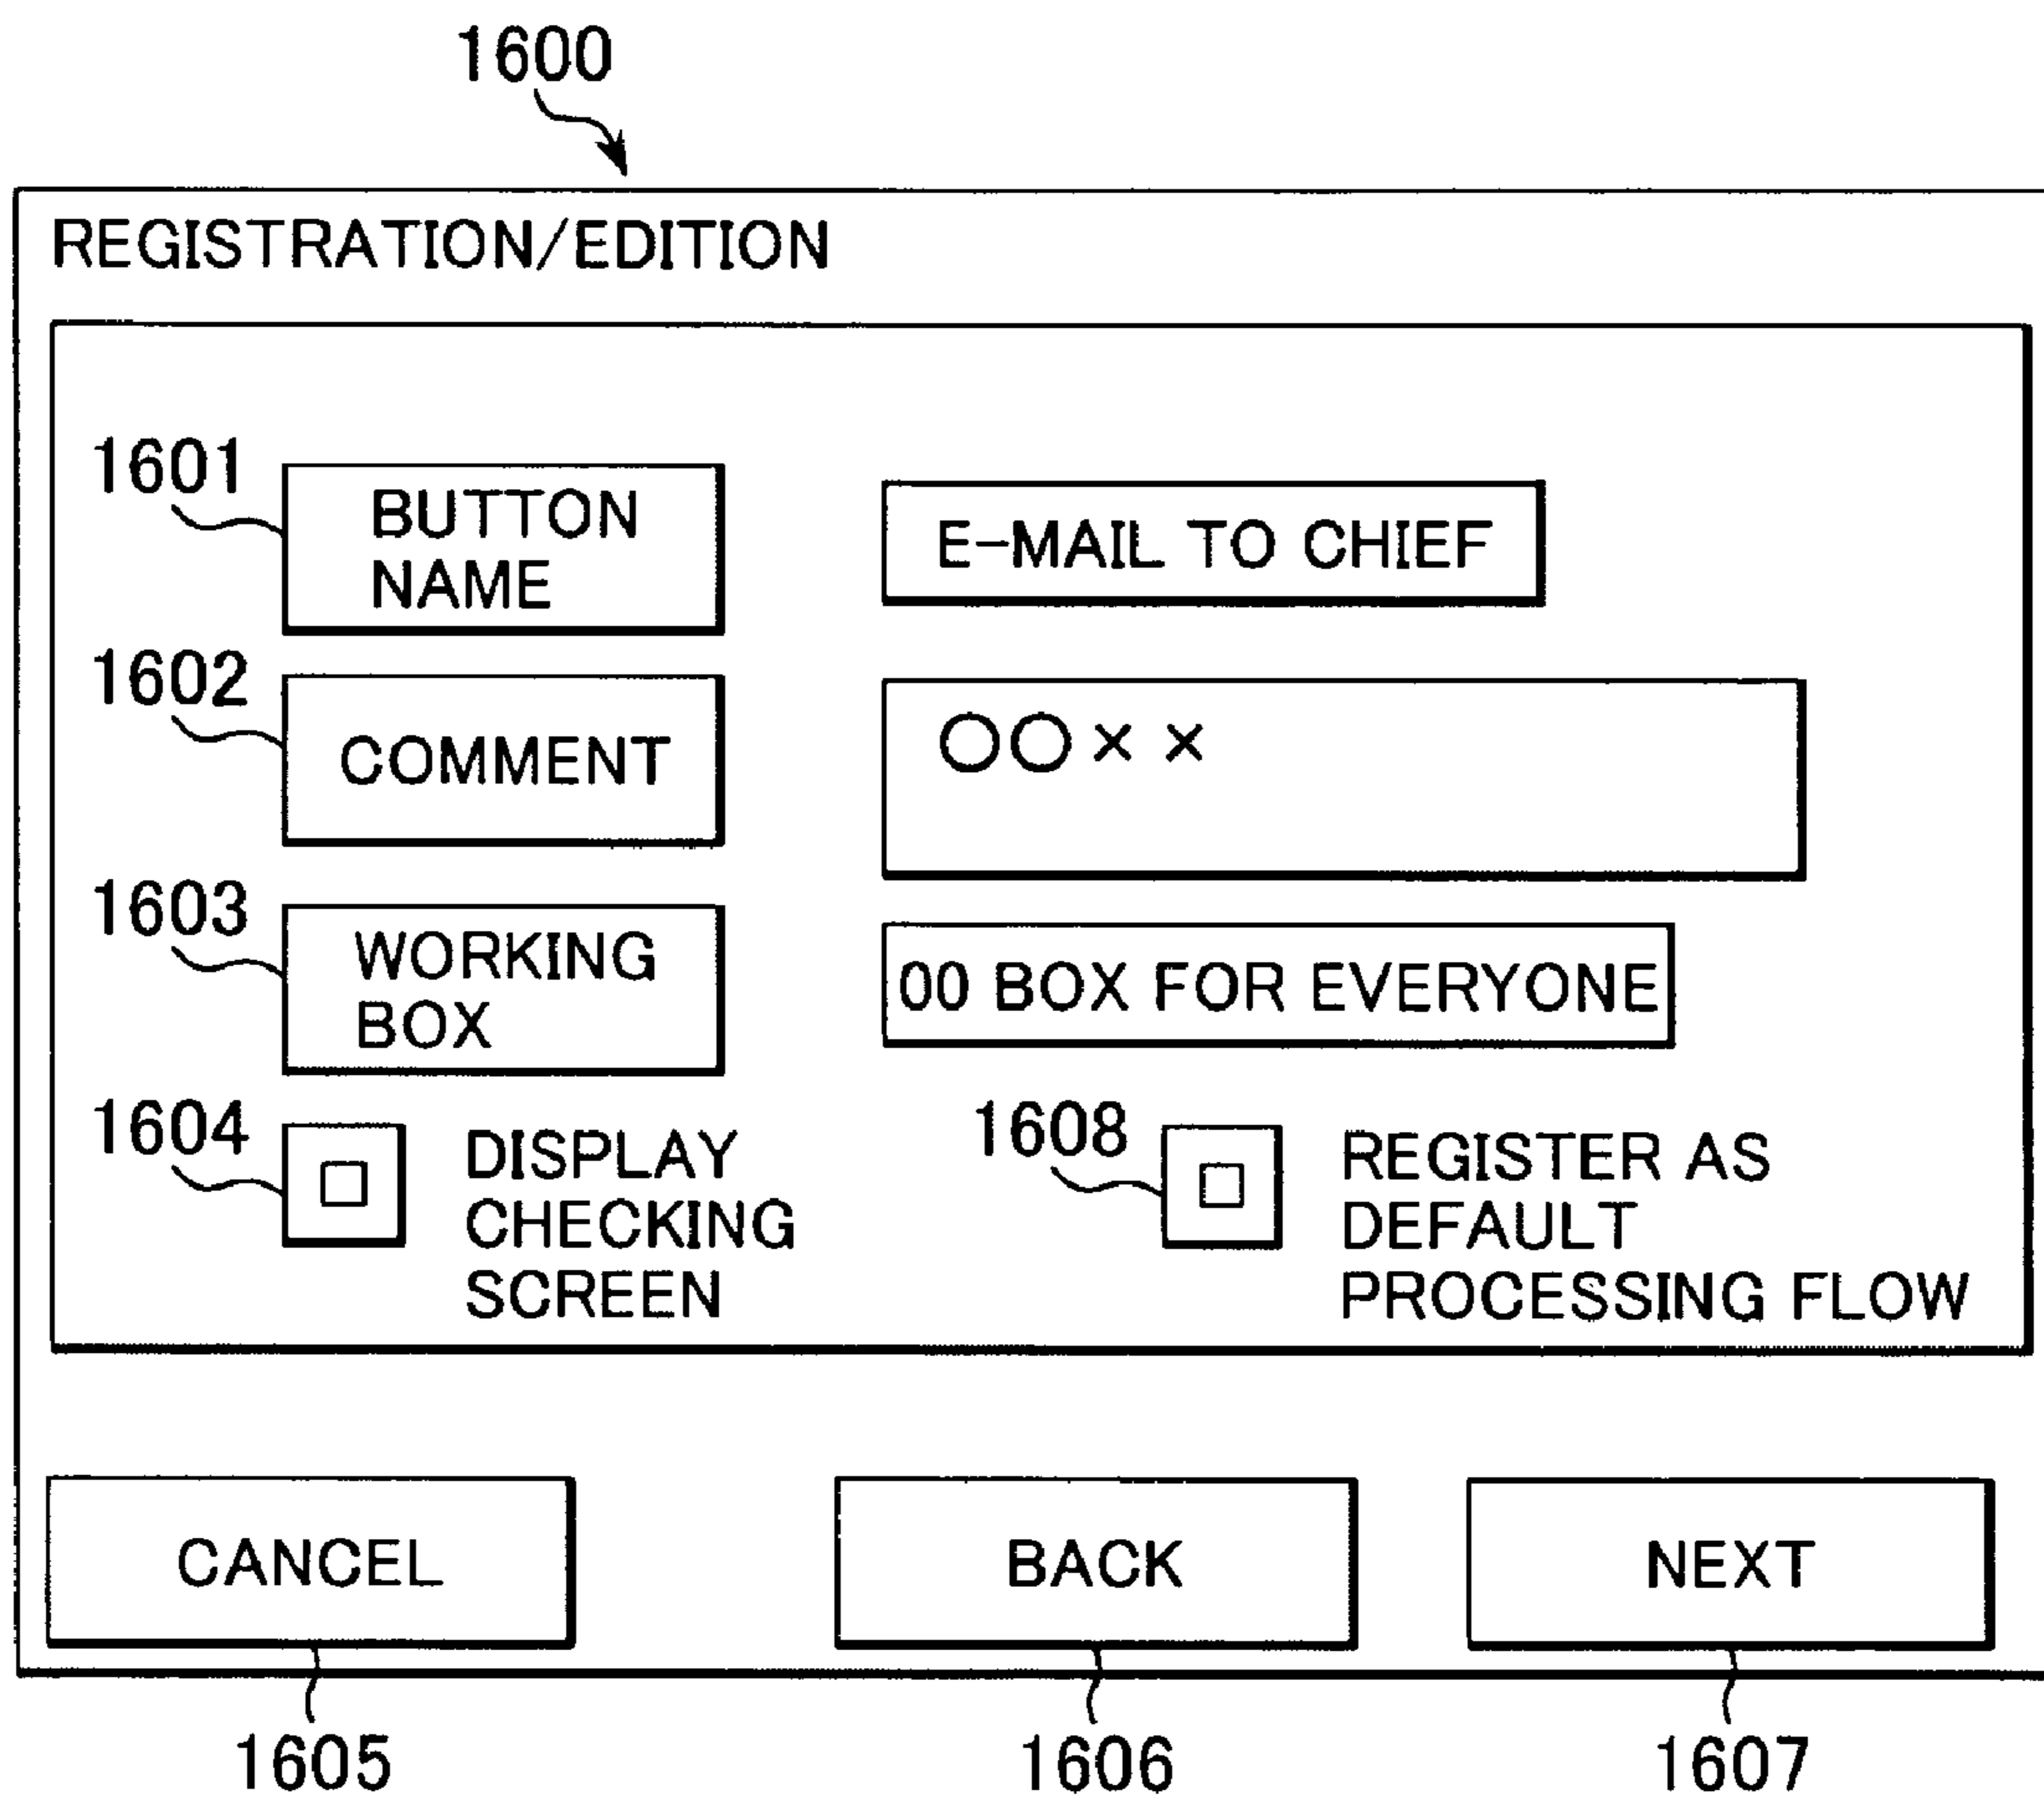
1600

REGISTRATION/EDITION

1601 BUTTON NAME

E-MAIL TO CHIEF

1602 COMMENT

○○××

1603 WORKING BOX

00 BOX FOR EVERYONE

1604 □ DISPLAY CHECKING SCREEN

1608 □ REGISTER AS DEFAULT PROCESSING FLOW

CANCEL

BACK

NEXT

1605

1606

1607